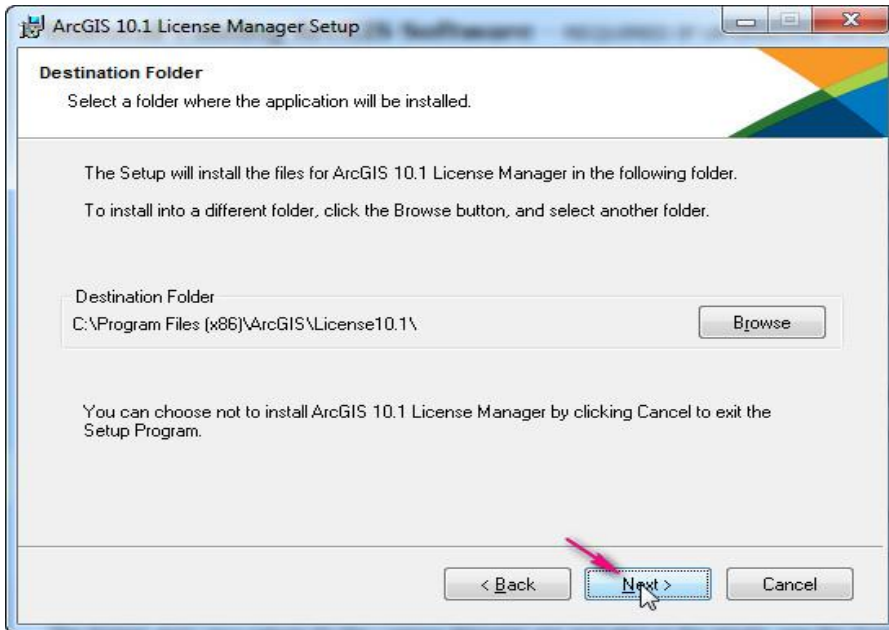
ArcGIS 10.1 License Manager Setup

Destination Folder
Select a folder where the application will be installed.

The Setup will install the files for ArcGIS 10.1 License Manager in the following folder.

To install into a different folder, click the Browse button, and select another folder.

Destination Folder
C:\Program Files (x86)\ArcGIS\License10.1\

Browse

You can choose not to install ArcGIS 10.1 License Manager by clicking Cancel to exit the Setup Program.

< Back
Next >
Cancel